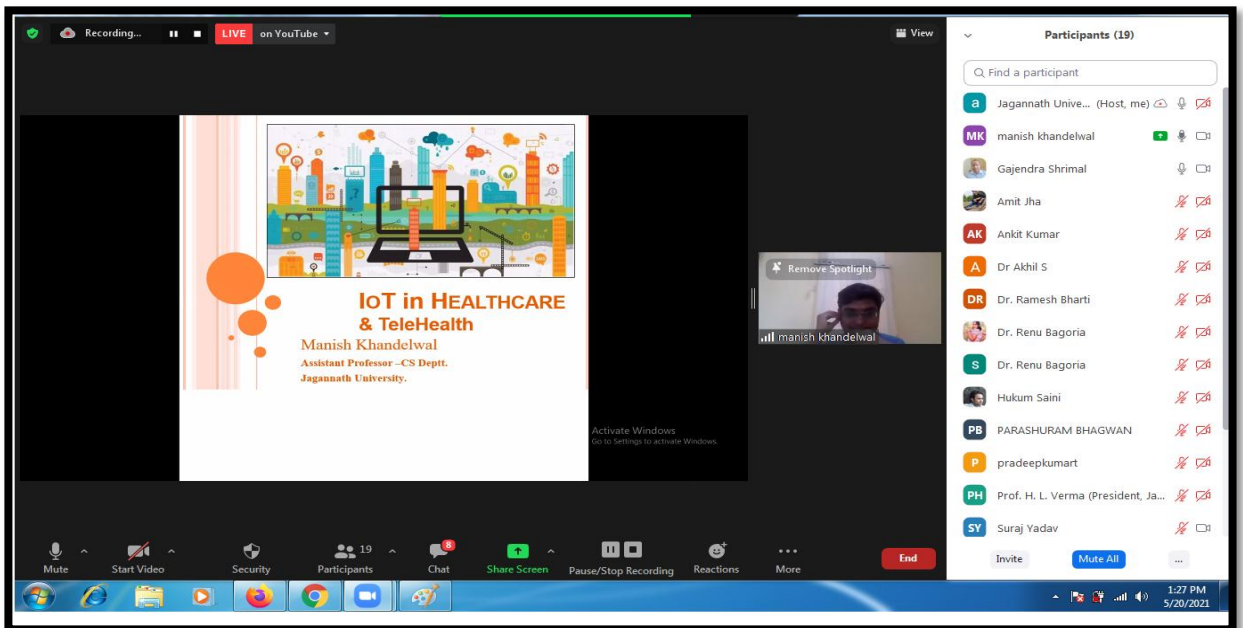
Recording...

LIVE on YouTube

View

IoT in Healthcare & TeleHealth
Manish Khandelwal
Assistant Professor –CS Deptt.
Jagannath University.

Activate Windows
Go to Settings to activate Windows.

Remove Spotlight

manish khandelwal

Participants (19)

Find a participant

a Jagannath Unive... (Host, me)
MK manish khandelwal
Gajendra Shrimal
Amit Jha
AK Ankit Kumar
A Dr Akhil S
DR Dr. Ramesh Bharti
Dr. Renu Bagoria
S Dr. Renu Bagoria
Hukum Saini
PB PARASHURAM BHAGWAN
P pradeepkumart
PH Prof. H. L. Verma (President, Ja...
SY Suraj Yadav

Invite
Mute All
...

Mute
Start Video
Security
19
Participants
8
Chat
Share Screen
Pause/Stop Recording
Reactions
More
End

1:27 PM
5/20/2021